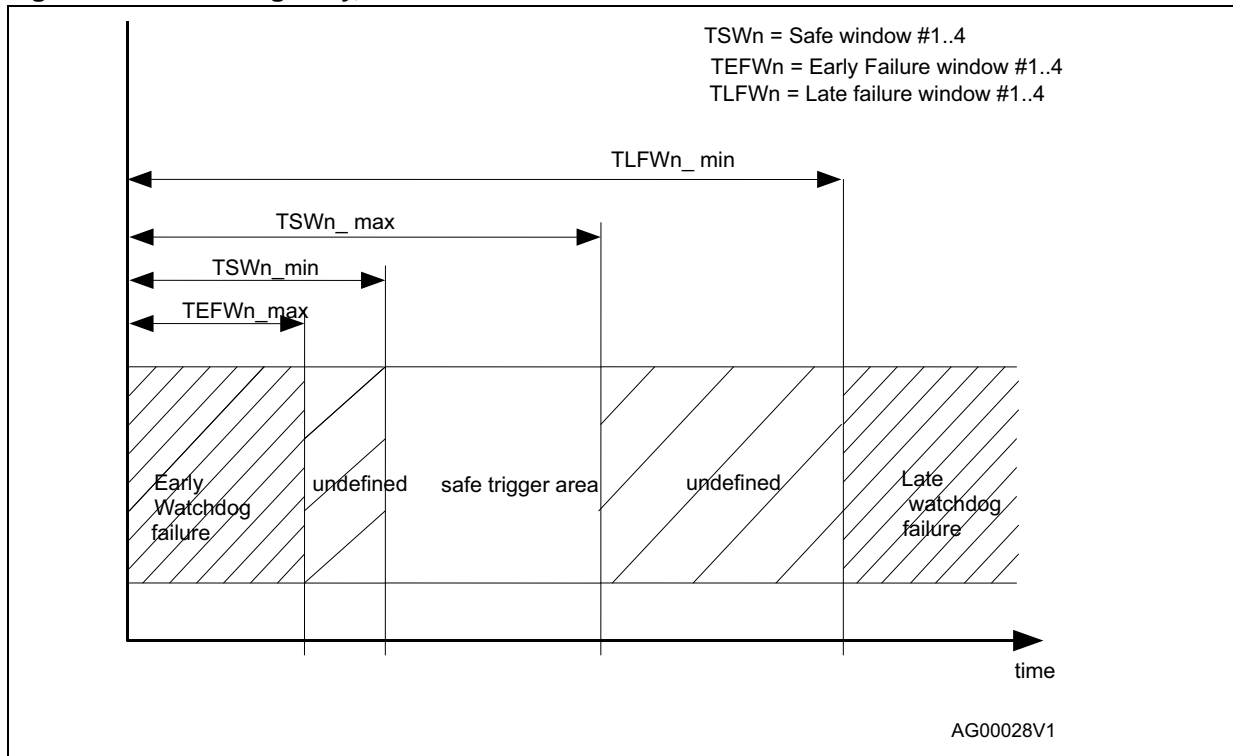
TSWn = Safe window #1..4
TEFWn = Early Failure window #1..4
TLFWn = Late failure window #1..4

TLFWn_ min

TSWn_ max

TSWn_min

TEFWn_max

Early Watchdog failure

undefined

safe trigger area

undefined

Late watchdog failure

time

AG00028V1